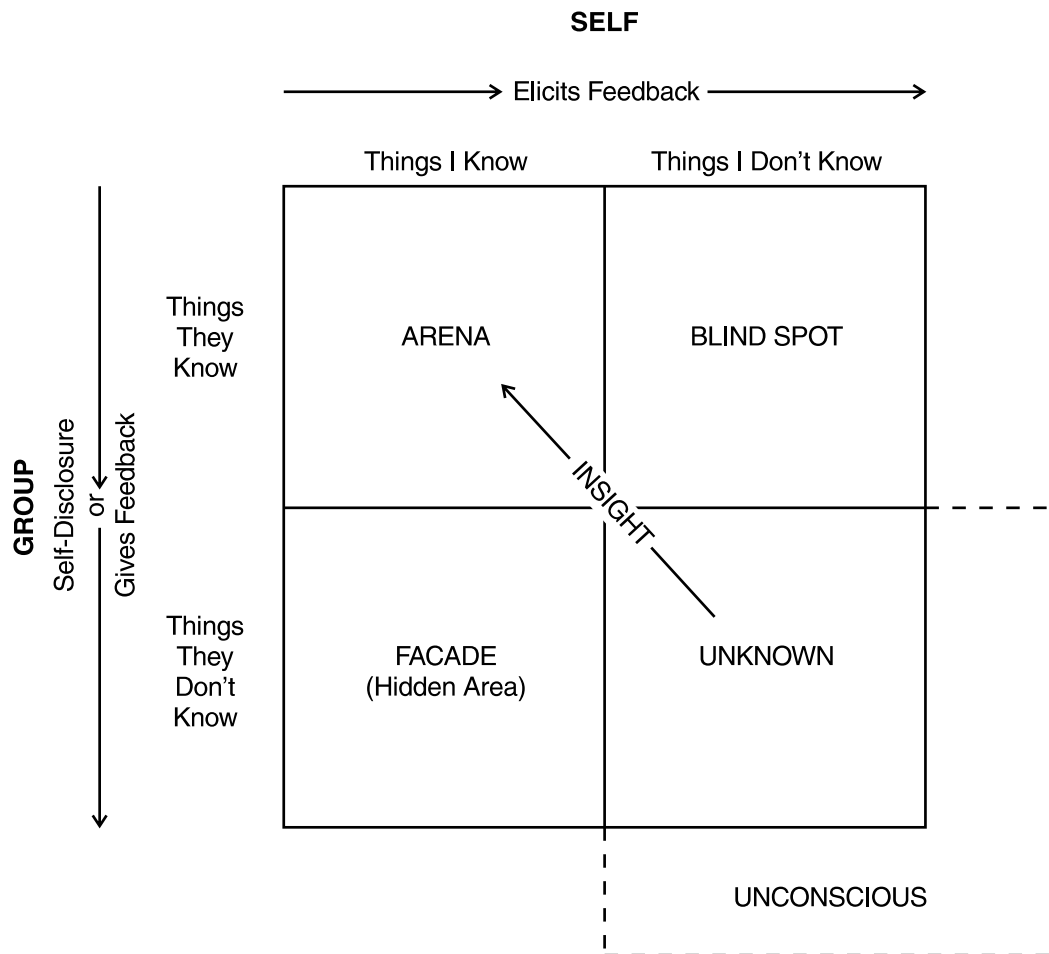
SELF

Elicits Feedback

Things I Know

Things I Don't Know

GROUP

Self-Disclosure or Gives Feedback

Things They Know

ARENA

BLIND SPOT

INSIGHT

Things They Don't Know

FACADE (Hidden Area)

UNKNOWN

UNCONSCIOUS